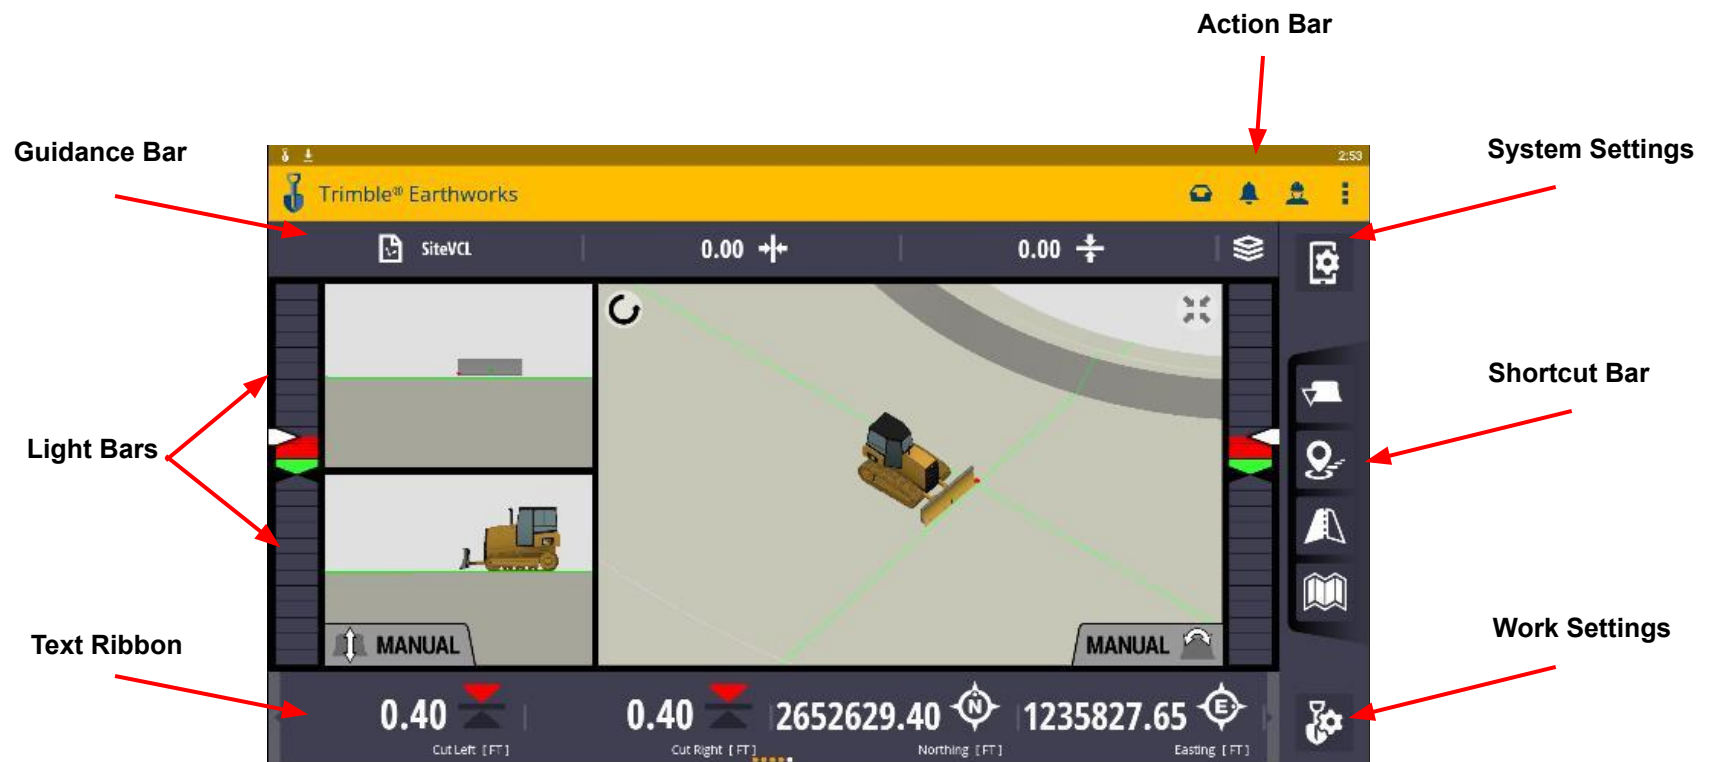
Action Bar

Guidance Bar

System Settings

2:53

Trimble® Earthworks

SiteVCL

0.00

0.00

Shortcut Bar

Light Bars

MANUAL

MANUAL

Text Ribbon

Work Settings

0.40

Cut Left [FT]

0.40

Cut Right [FT]

2652629.40

Northing [FT]

1235827.65

Easting [FT]